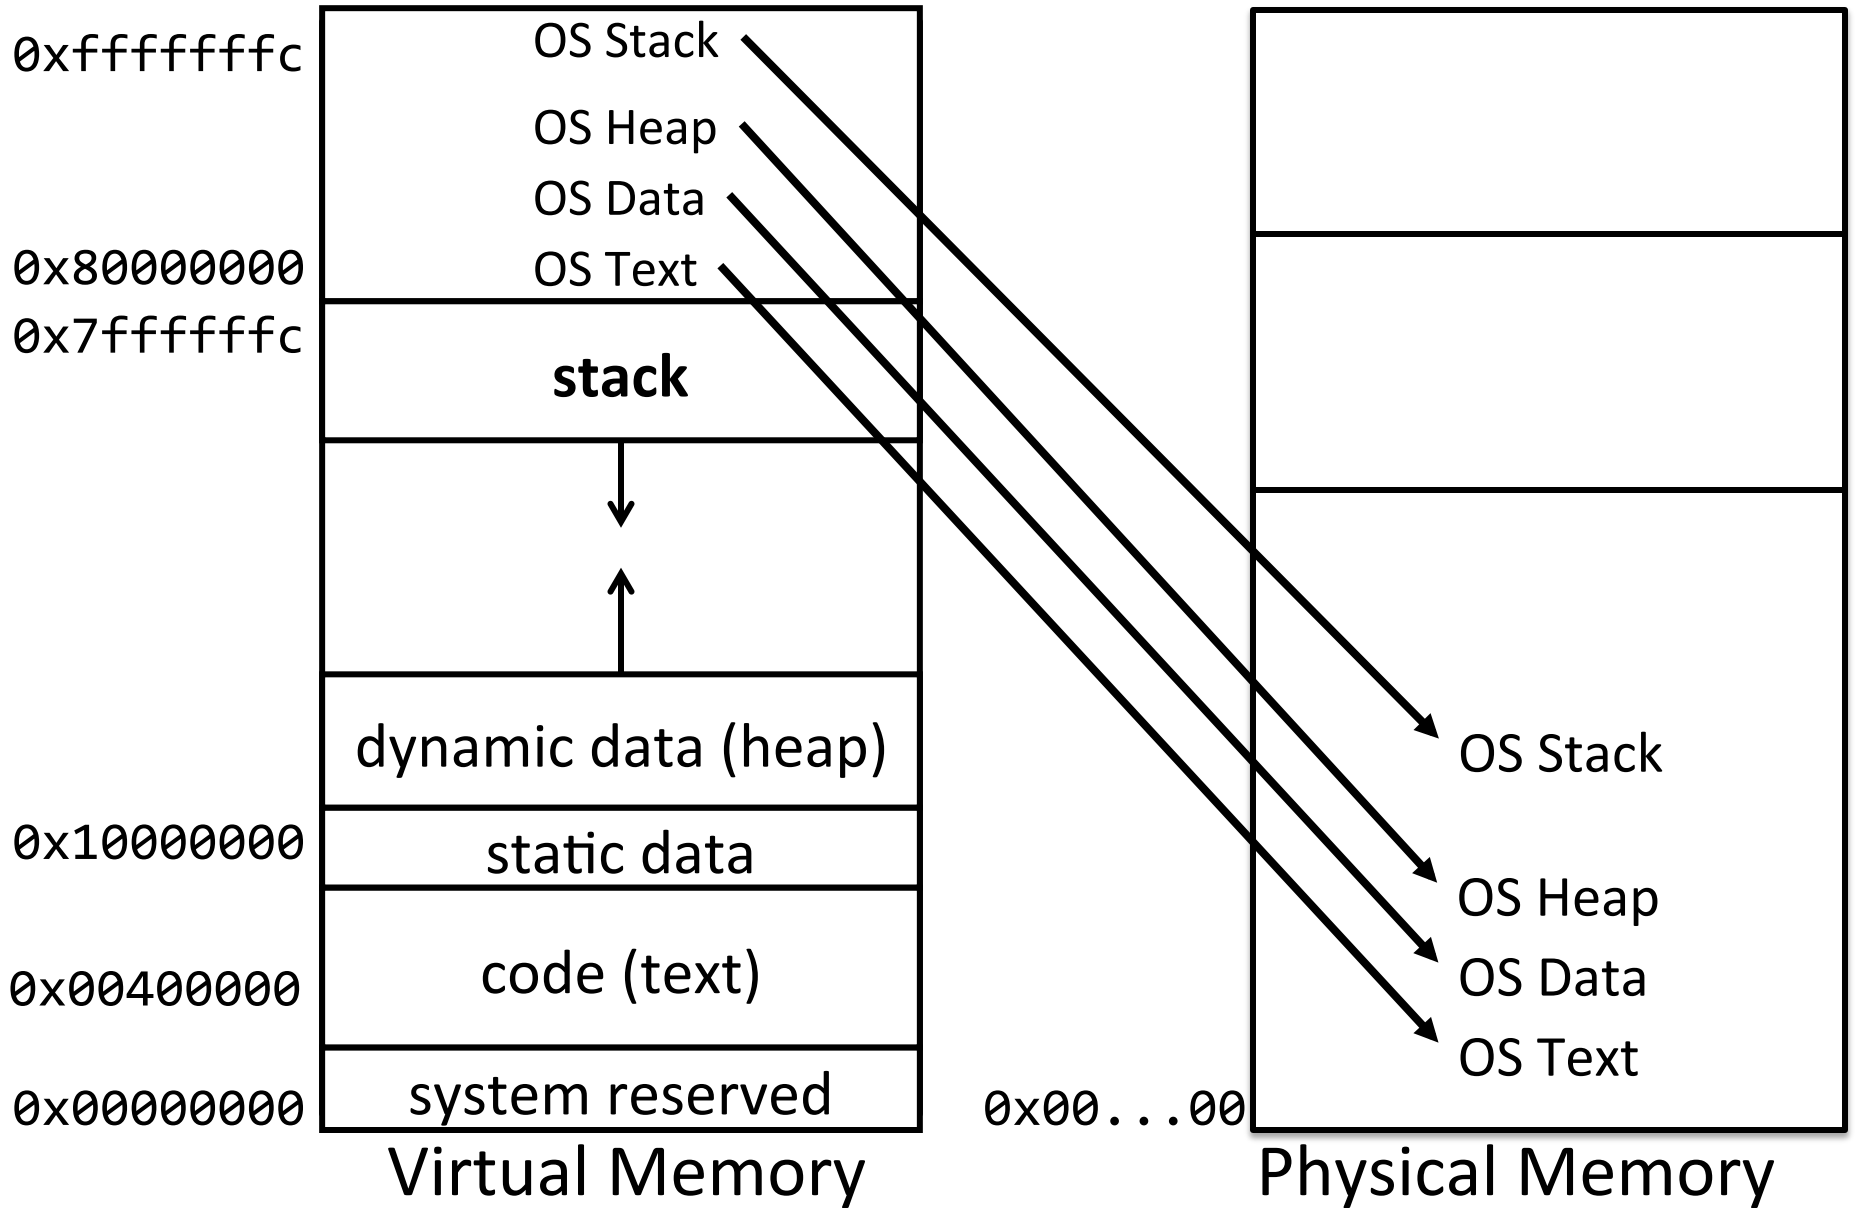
0xfffffffc
OS Stack
OS Heap
OS Data
0x80000000
OS Text
0x7ffffffc
stack
dynamic data (heap)
0x10000000
static data
0x00400000
code (text)
0x00000000
system reserved
Virtual Memory

OS Stack
OS Heap
OS Data
OS Text
0x00...00
Physical Memory